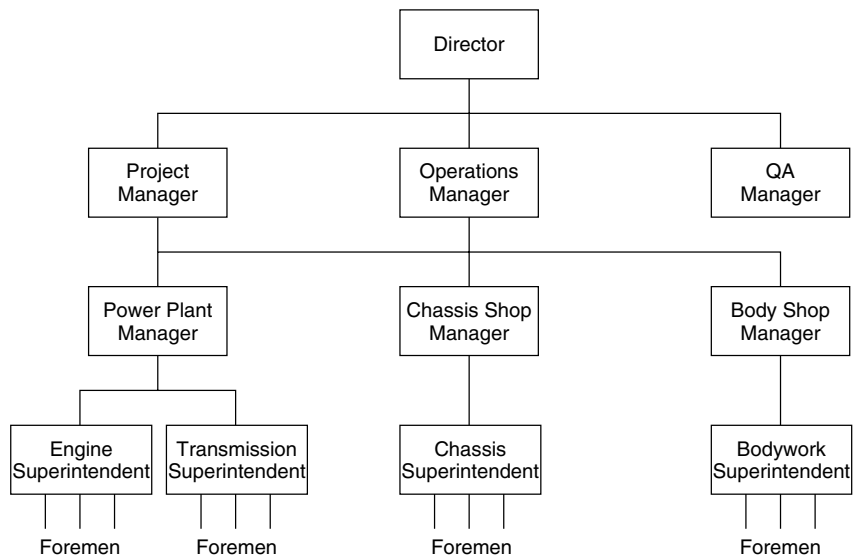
Director

Project Manager

Operations Manager

QA Manager

Power Plant Manager

Chassis Shop Manager

Body Shop Manager

Engine Superintendent

Transmission Superintendent

Chassis Superintendent

Bodywork Superintendent

Foremen

Foremen

Foremen

Foremen